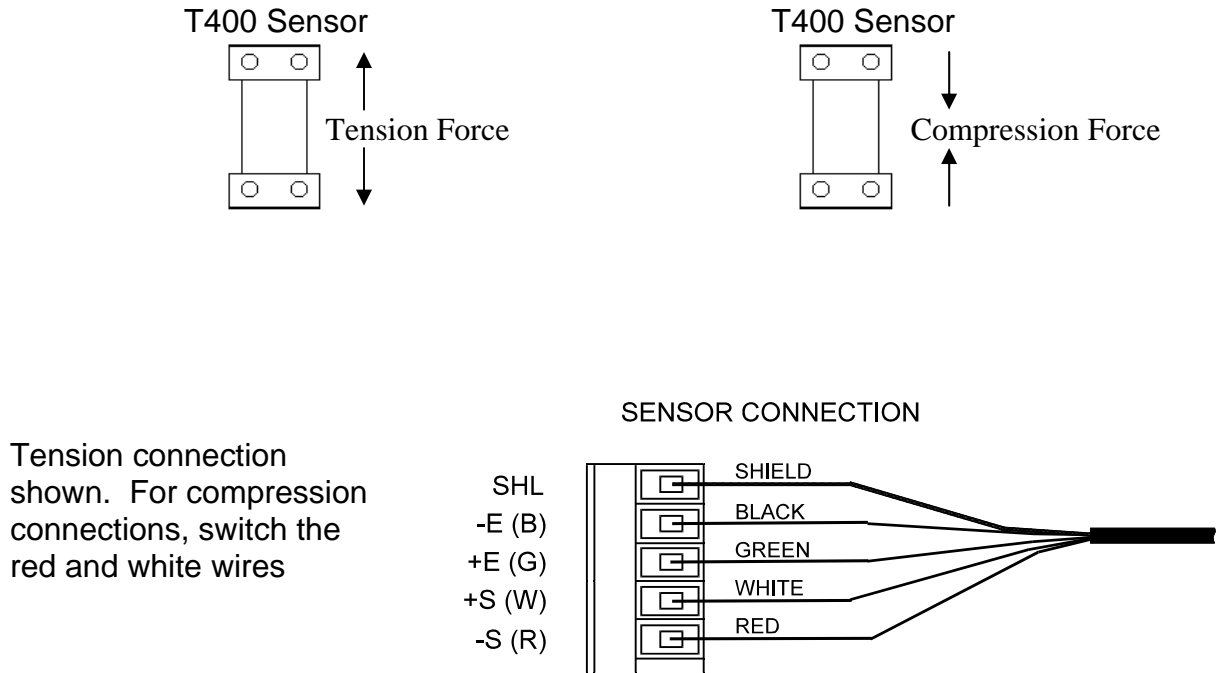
T400 Sensor

Tension Force

T400 Sensor

Compression Force

SENSOR CONNECTION

Tension connection shown. For compression connections, switch the red and white wires

SHL
-E (B)
+E (G)
+S (W)
-S (R)

SHIELD
BLACK
GREEN
WHITE
RED